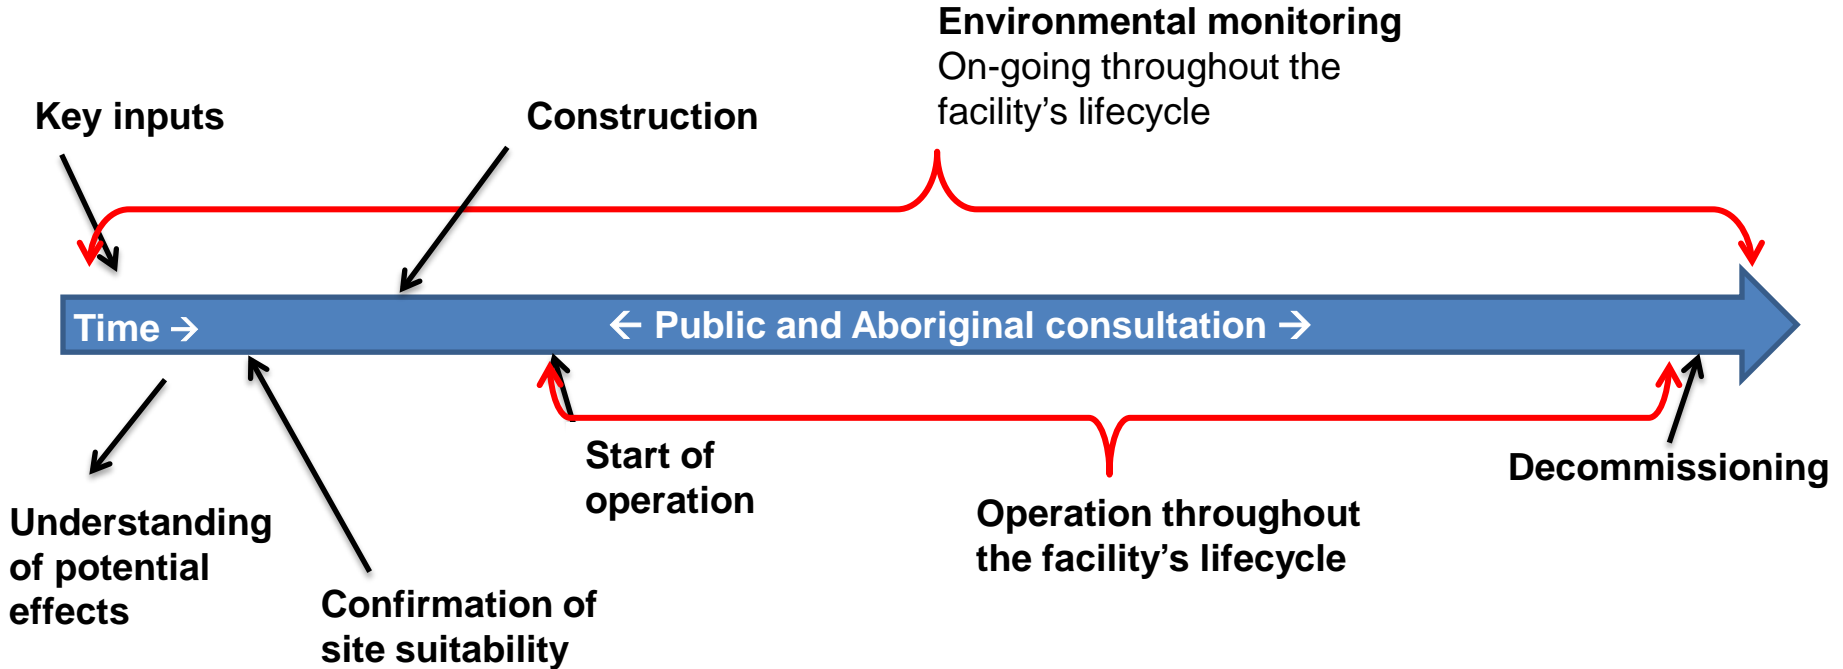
Environmental monitoring
On-going throughout the facility's lifecycle

Key inputs

Construction

Time →

← Public and Aboriginal consultation →

Understanding of potential effects

Confirmation of site suitability

Start of operation

Operation throughout the facility's lifecycle

Decommissioning